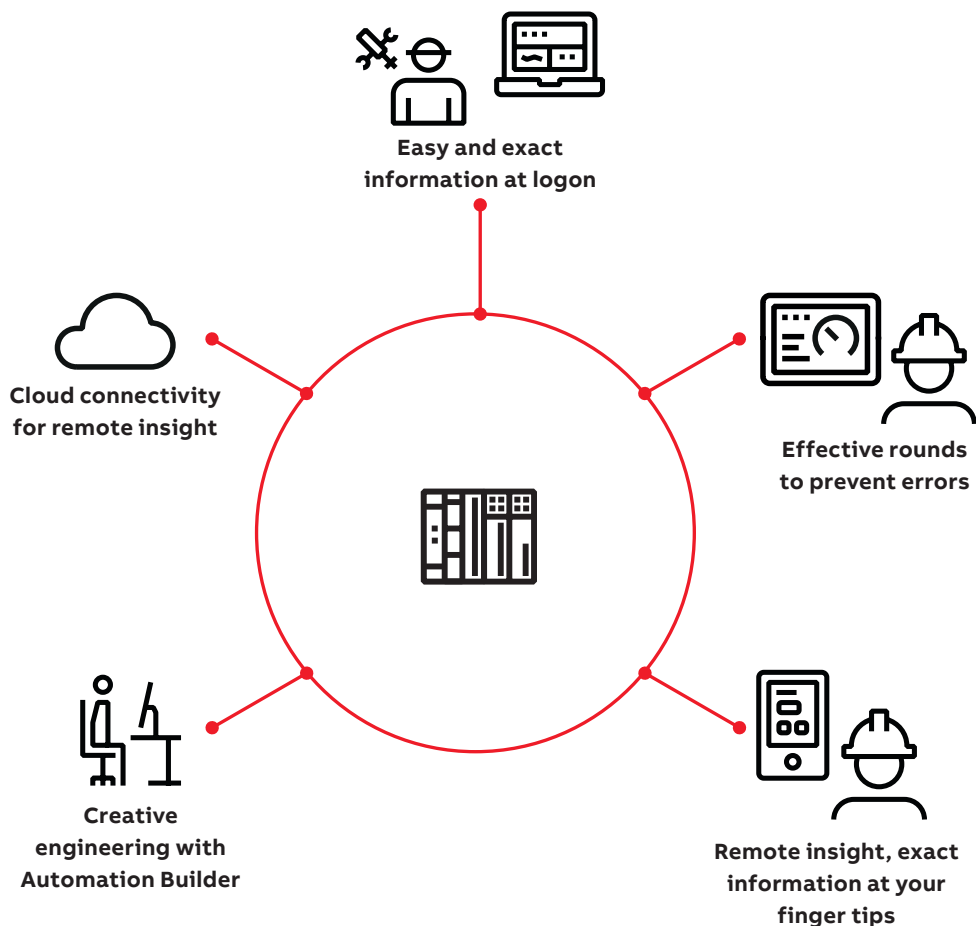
Easy and exact information at logon

Cloud connectivity for remote insight

Effective rounds to prevent errors

Creative engineering with Automation Builder

Remote insight, exact information at your finger tips